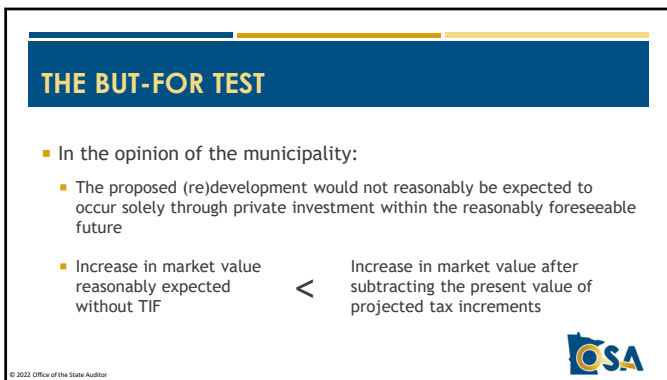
THE BUT-FOR TEST

In the opinion of the municipality:

The proposed (re)development would not reasonably be expected to occur solely through private investment within the reasonably foreseeable future

Increase in market value reasonably expected without TIF

<

Increase in market value after subtracting the present value of projected tax increments

OSA

© 2022 Office of the State Auditor